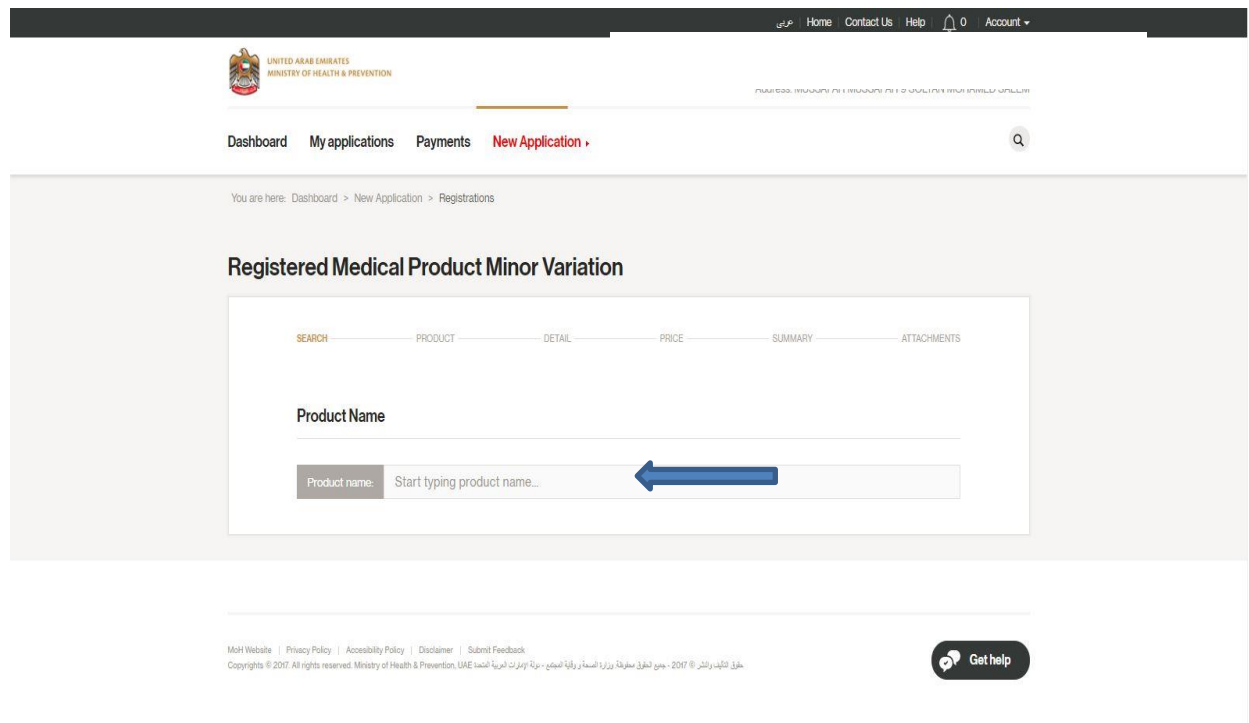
عربي | Home | Contact Us | Help | 0 | Account

UNITED ARAB EMIRATES
MINISTRY OF HEALTH & PREVENTION

Address: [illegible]

Dashboard My applications Payments New Application

You are here: Dashboard > New Application > Registrations

Registered Medical Product Minor Variation

SEARCH PRODUCT DETAIL PRICE SUMMARY ATTACHMENTS

Product Name

Product name: Start typing product name...

MoH Website | Privacy Policy | Accessibility Policy | Disclaimer | Submit Feedback
Copyrights © 2017. All rights reserved. Ministry of Health & Prevention, UAE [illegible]

Get help